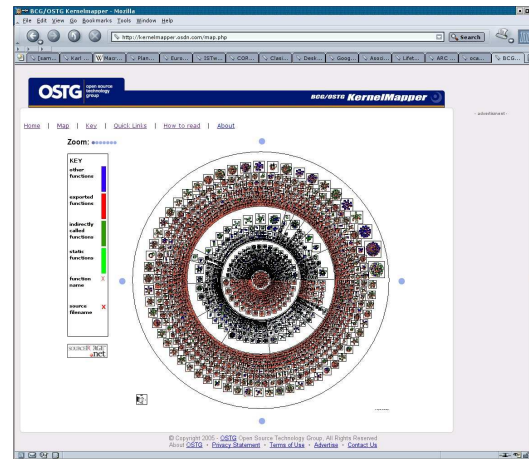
BCG/OSTG KernelMapper - Mozilla

File Edit View Go Bookmarks Tools Window Help

http://kernelmapper.osdn.com/map.php

Search

Isam... Kerf... Macr... Man... Euro... SSTw... CGR... Class... Desk... Goog... Asso... Lifet... ARC... oca... BCG...

OSTG open source technology group

BCG/OSTG KernelMapper

- advertisement -

Home | Map | Key | Quick Links | How to read | About

Zoom:

KEY

other functions

exported functions

indirectly called functions

static functions

function name

source filename

SOURCEFORGE .net

© Copyright 2005 - OSTG Open Source Technology Group. All Rights Reserved
About OSTG • Privacy Statement • Terms of Use • Advertise • Contact Us